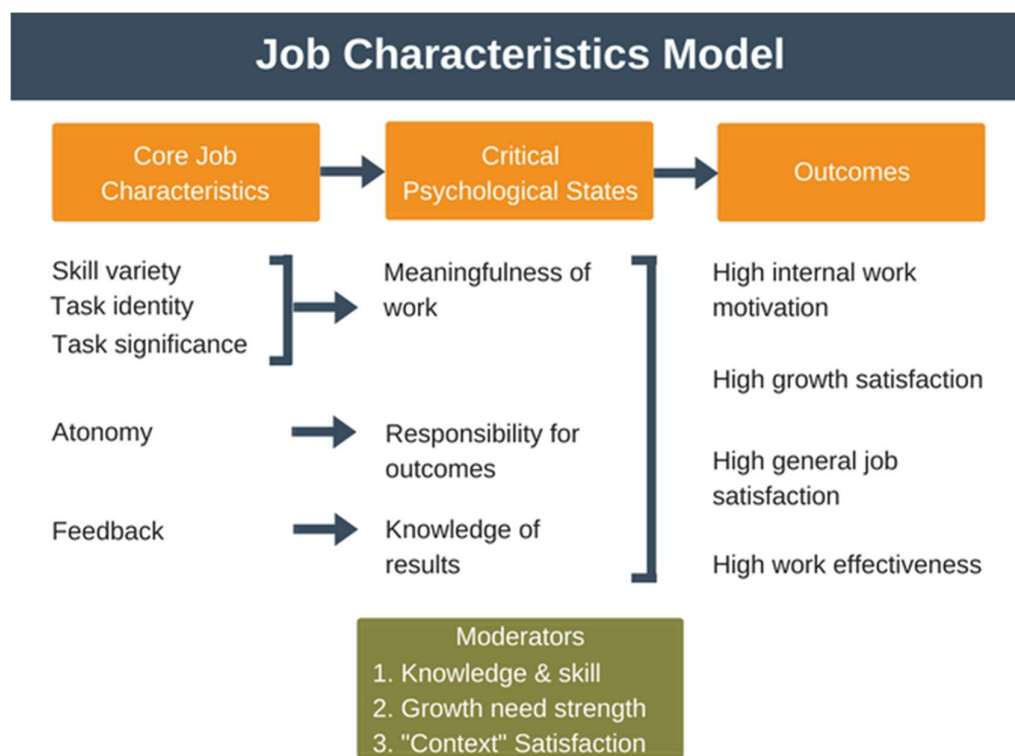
Job Characteristics Model

Core Job Characteristics

Critical Psychological States

Outcomes

Skill variety
Task identity
Task significance

Meaningfulness of work

Atonomy

Responsibility for outcomes

Feedback

Knowledge of results

High internal work motivation

High growth satisfaction

High general job satisfaction

High work effectiveness

Moderators
1. Knowledge & skill
2. Growth need strength
3. "Context" Satisfaction